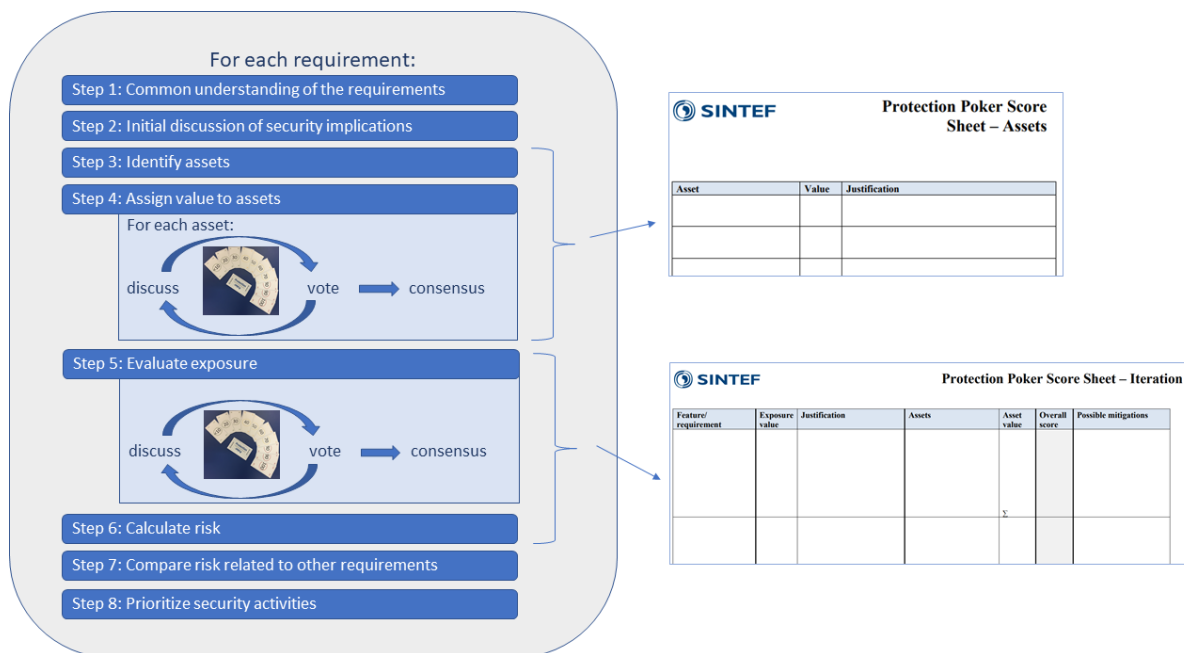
For each requirement:

Step 1: Common understanding of the requirements

Step 2: Initial discussion of security implications

Step 3: Identify assets

Step 4: Assign value to assets

For each asset:

discuss

vote

consensus

Step 5: Evaluate exposure

discuss

vote

consensus

Step 6: Calculate risk

Step 7: Compare risk related to other requirements

Step 8: Prioritize security activities

SINTEF

Protection Poker Score Sheet – Assets

| Asset | Value | Justification |
|---|---|---|
| | | |
| | | |
| | | |

SINTEF

Protection Poker Score Sheet – Iteration

| Feature/ requirement | Exposure value | Justification | Assets | Asset value | Overall score | Possible mitigations |
|---|---|---|---|---|---|---|
| | | | | Σ | | |
| | | | | | | |